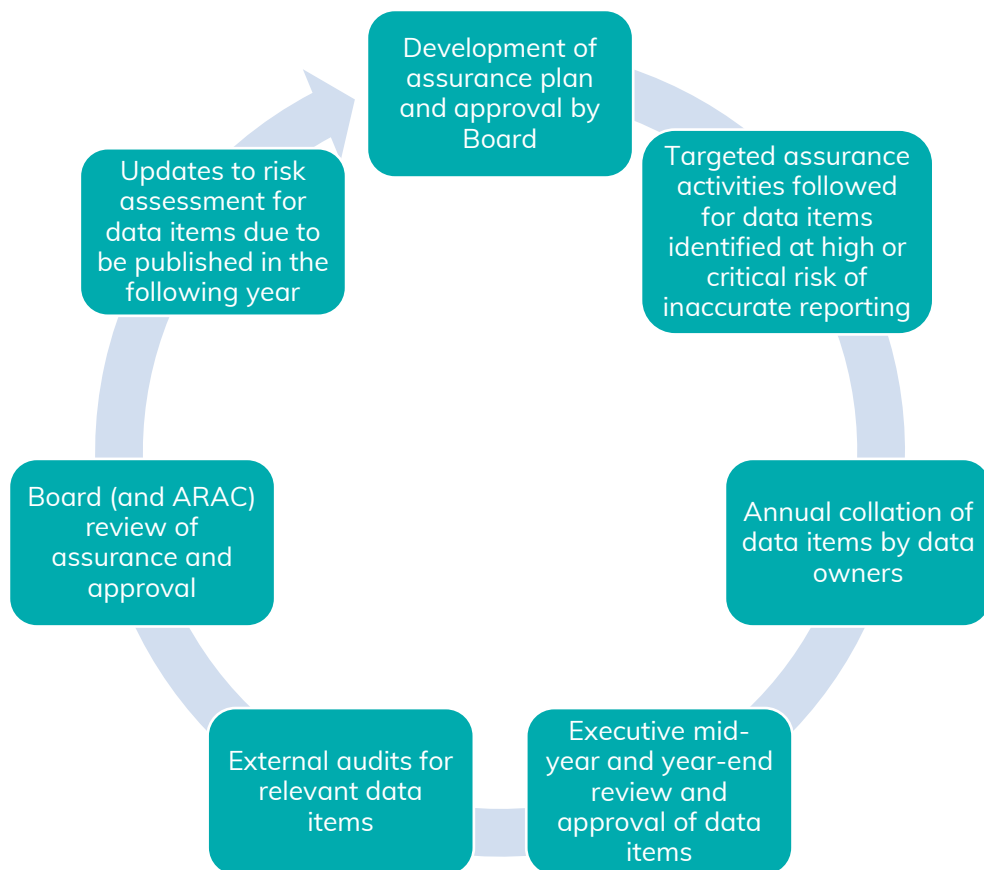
Development of assurance plan and approval by Board

Targeted assurance activities followed for data items identified at high or critical risk of inaccurate reporting

Annual collation of data items by data owners

Executive mid-year and year-end review and approval of data items

External audits for relevant data items

Board (and ARAC) review of assurance and approval

Updates to risk assessment for data items due to be published in the following year